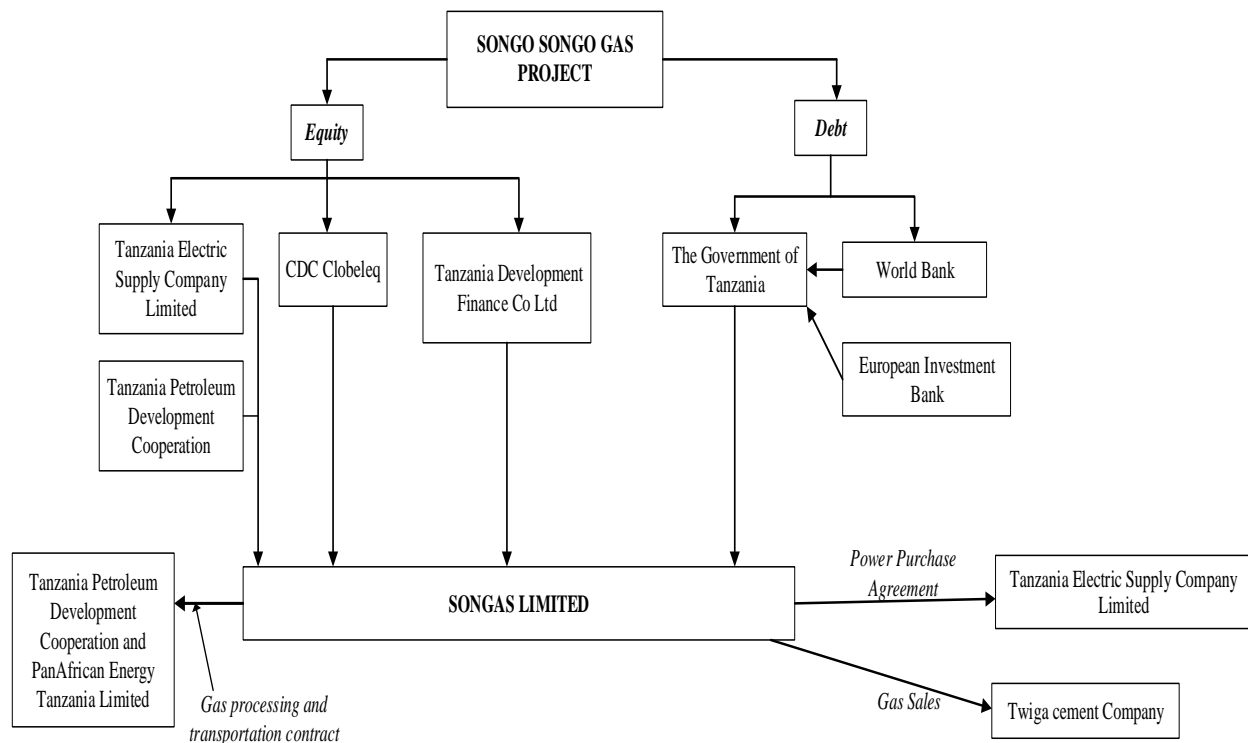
SONGO SONGO GAS PROJECT

Equity

Debt

Tanzania Electric Supply Company Limited

CDC Clobeleq

Tanzania Development Finance Co Ltd

The Government of Tanzania

World Bank

European Investment Bank

Tanzania Petroleum Development Cooperation

Tanzania Petroleum Development Cooperation and PanAfrican Energy Tanzania Limited

SONGAS LIMITED

Power Purchase Agreement

Tanzania Electric Supply Company Limited

Gas processing and transportation contract

Gas Sales

Twiga cement Company